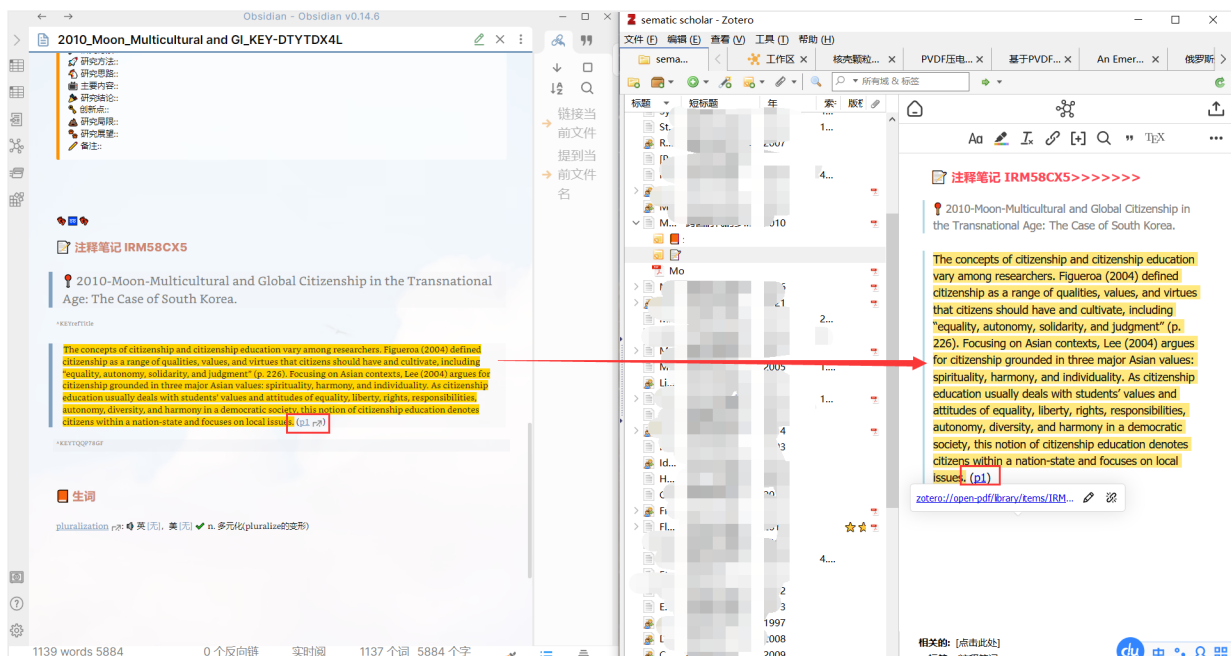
Obsidian - Obsidian v0.14.6

2010_Moon_Multicultural and GI_KEY-DTYTDX4L

研究方法::
研究思路::
主要内容::
研究结论::
创新点::
研究局限::
研究展望::
备注::

链接当前文件
提到当前文件名

注释笔记 IRM58CX5

2010-Moon-Multicultural and Global Citizenship in the Transnational Age: The Case of South Korea.

^KEYrefTitle

The concepts of citizenship and citizenship education vary among researchers. Figueroa (2004) defined citizenship as a range of qualities, values, and virtues that citizens should have and cultivate, including "equality, autonomy, solidarity, and judgment" (p. 226). Focusing on Asian contexts, Lee (2004) argues for citizenship grounded in three major Asian values: spirituality, harmony, and individuality. As citizenship education usually deals with students' values and attitudes of equality, liberty, rights, responsibilities, autonomy, diversity, and harmony in a democratic society, this notion of citizenship education denotes citizens within a nation-state and focuses on local issues. (p1)

^KEYTQQPT8GF

生词

pluralization: 英 [无], 美 [无] n. 多元化(pluralize的变形)

1139 words 5884   0 个反向链   实时阅   1137 个词 5884 个字

sematic scholar - Zotero

文件 (F) 编辑 (E) 查看 (V) 工具 (T) 帮助 (H)

sema... 工作区 核壳颗粒... PVDF压电... 基于PVDF... An Emer... 俄罗斯

所有域 & 标签

标题 短标题 年 索 版

St. 1...
R. 2007
4...
M. 2010
Mo
5
21
2...
M
M 2005 1...
Li
1...
4
3
Id
H
20
Fi
Fl
4...
2
E 3
1997
L .008
2009

注释笔记 IRM58CX5>>>>>>>

2010-Moon-Multicultural and Global Citizenship in the Transnational Age: The Case of South Korea.

The concepts of citizenship and citizenship education vary among researchers. Figueroa (2004) defined citizenship as a range of qualities, values, and virtues that citizens should have and cultivate, including "equality, autonomy, solidarity, and judgment" (p. 226). Focusing on Asian contexts, Lee (2004) argues for citizenship grounded in three major Asian values: spirituality, harmony, and individuality. As citizenship education usually deals with students' values and attitudes of equality, liberty, rights, responsibilities, autonomy, diversity, and harmony in a democratic society, this notion of citizenship education denotes citizens within a nation-state and focuses on local issues. (p1)

zotero://open-pdf/library/items/IRM...

相关的: [点击此处]